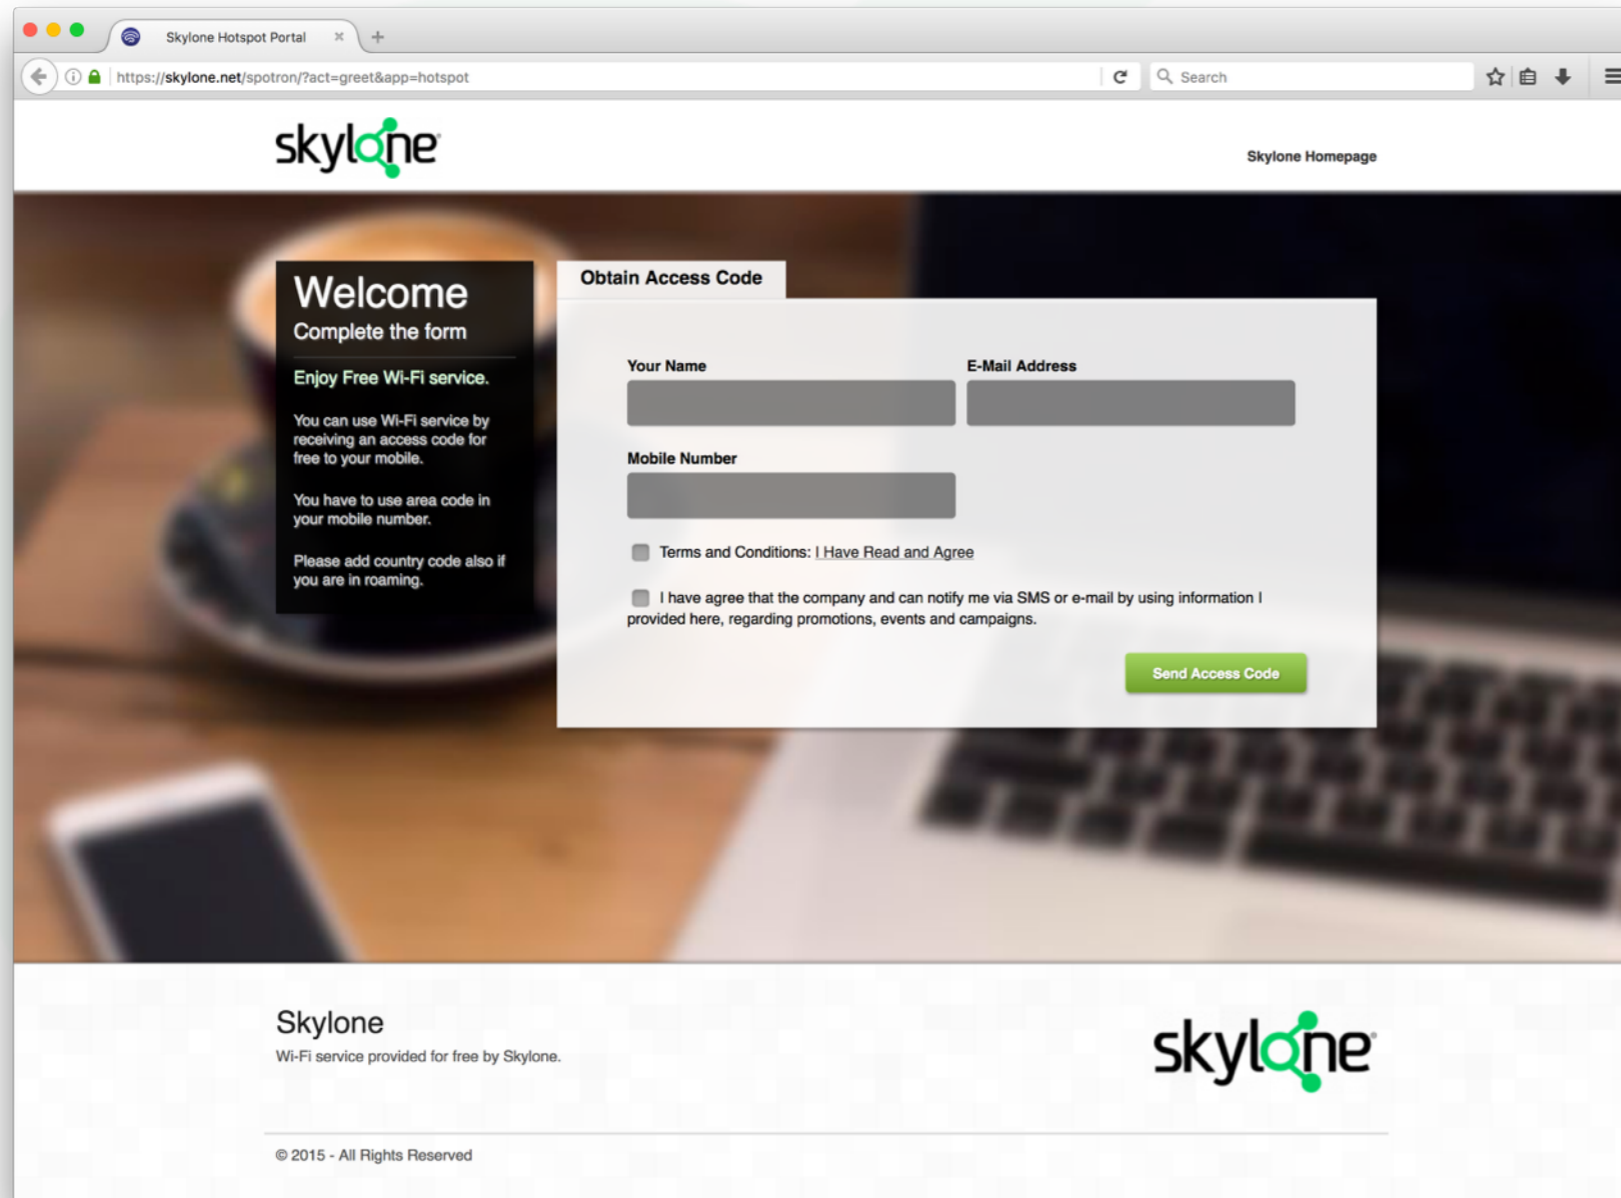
Skylone Hotspot Portal

https://skylone.net/spotron/?act=greet&app=hotspot

Search

skylone

Skylone Homepage

Welcome
Complete the form

Enjoy Free Wi-Fi service.

You can use Wi-Fi service by receiving an access code for free to your mobile.

You have to use area code in your mobile number.

Please add country code also if you are in roaming.

Obtain Access Code

Your Name

E-Mail Address

Mobile Number

Terms and Conditions: I Have Read and Agree

I have agree that the company and can notify me via SMS or e-mail by using information I provided here, regarding promotions, events and campaigns.

Send Access Code

Skylone
Wi-Fi service provided for free by Skylone.

skylone

© 2015 - All Rights Reserved